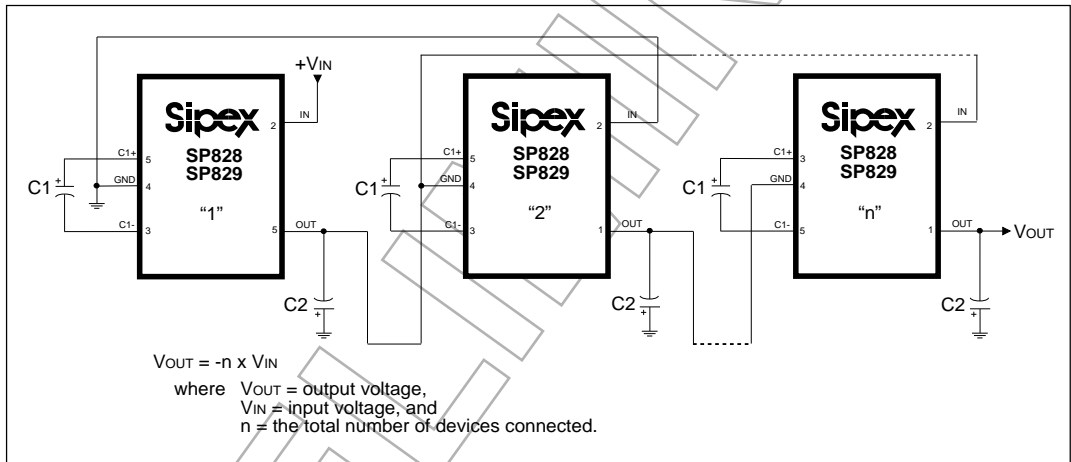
+VIN

Sipex
SP828
SP829
"1"

2 IN
C1+ 5
GND 4
C1- 3
5 OUT
C1
C2

Sipex
SP828
SP829
"2"

2 IN
C1+ 5
GND 4
C1- 3
1 OUT
C1
C2

Sipex
SP828
SP829
"n"

2 IN
C1+ 3
GND 4
C1- 5
1 OUT
C1
C2
VOUT

VOUT = -n x VIN
where VOUT = output voltage,
VIN = input voltage, and
n = the total number of devices connected.